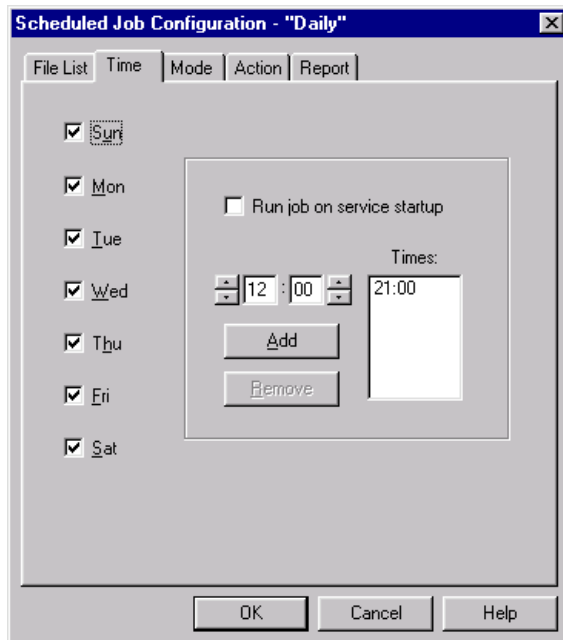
Scheduled Job Configuration - "Daily"

File List | Time | Mode | Action | Report

☑ Sun

☑ Mon

☑ Tue

☑ Wed

☑ Thu

☑ Fri

☑ Sat

☐ Run job on service startup

12 : 00

Times:

21:00

Add

Remove

OK

Cancel

Help